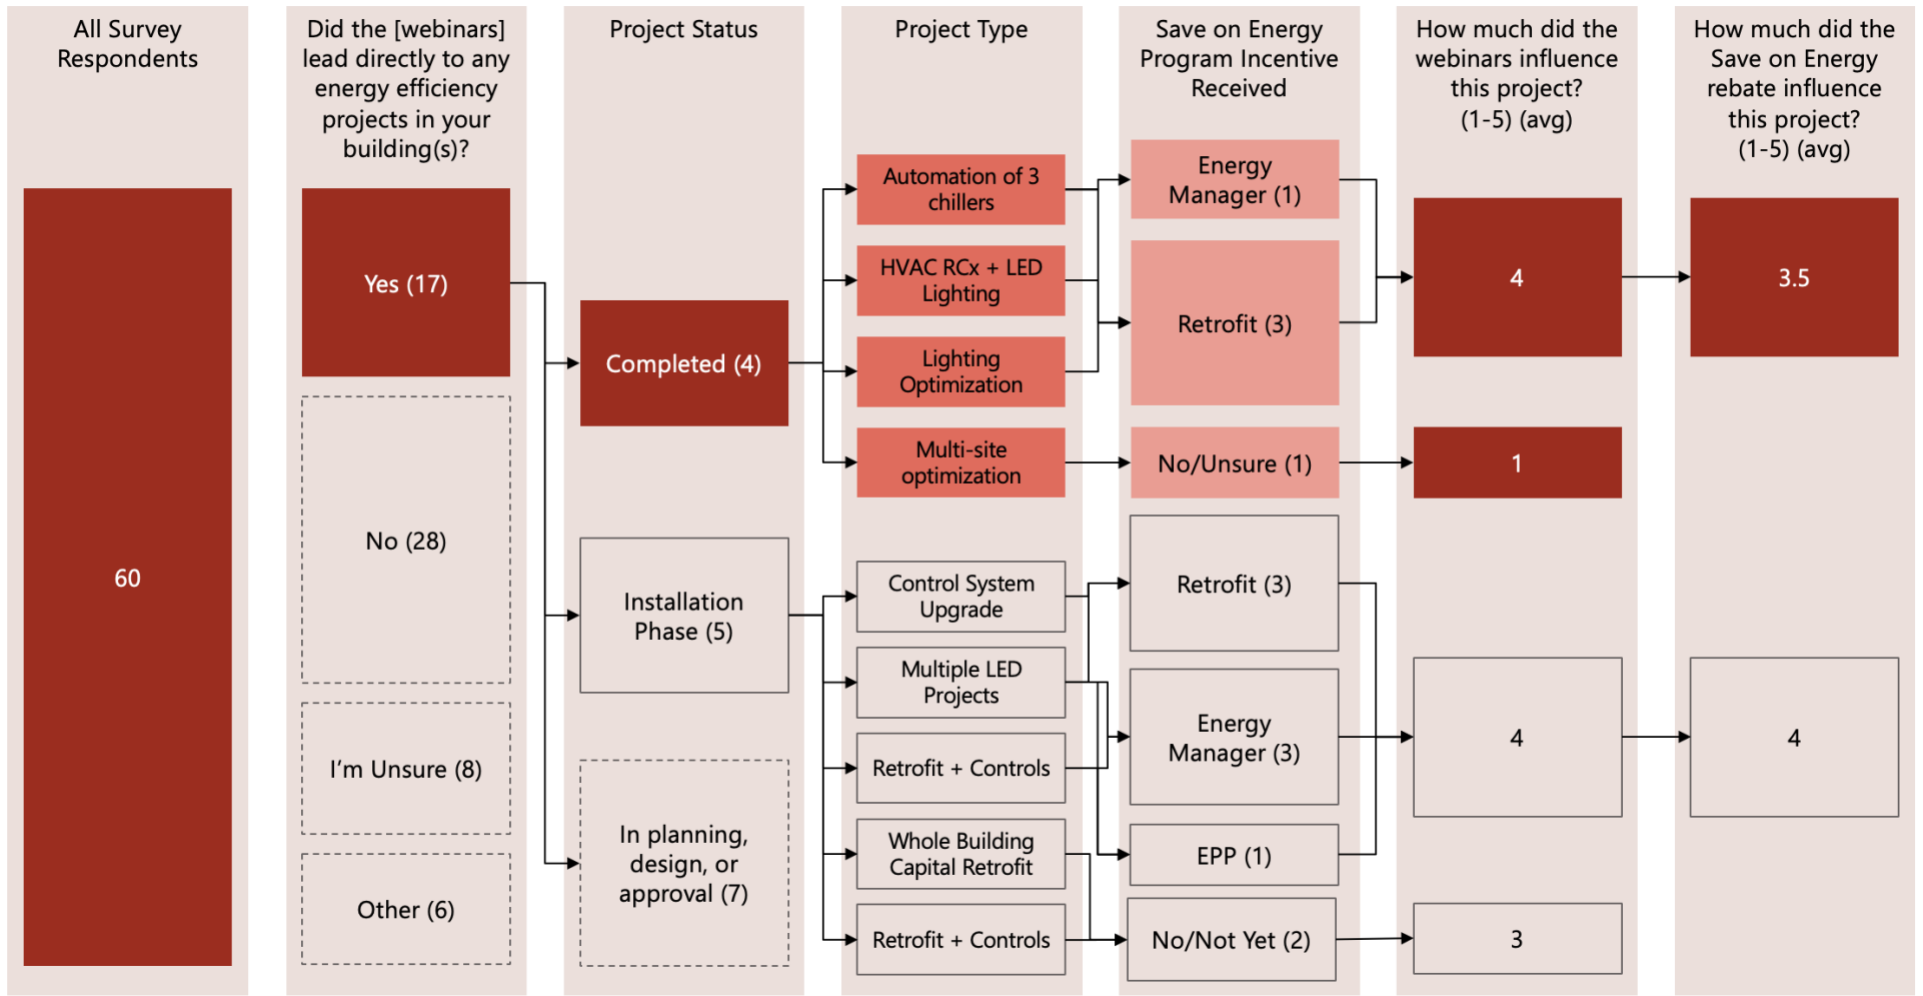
All Survey Respondents

60

Did the [webinars] lead directly to any energy efficiency projects in your building(s)?

Yes (17)

No (28)

I'm Unsure (8)

Other (6)

Project Status

Completed (4)

Installation Phase (5)

In planning, design, or approval (7)

Project Type

Automation of 3 chillers

HVAC RCx + LED Lighting

Lighting Optimization

Multi-site optimization

Control System Upgrade

Multiple LED Projects

Retrofit + Controls

Whole Building Capital Retrofit

Retrofit + Controls

Save on Energy Program Incentive Received

Energy Manager (1)

Retrofit (3)

No/Unsure (1)

Retrofit (3)

Energy Manager (3)

EPP (1)

No/Not Yet (2)

How much did the webinars influence this project? (1-5) (avg)

4

1

4

3

How much did the Save on Energy rebate influence this project? (1-5) (avg)

3.5

4